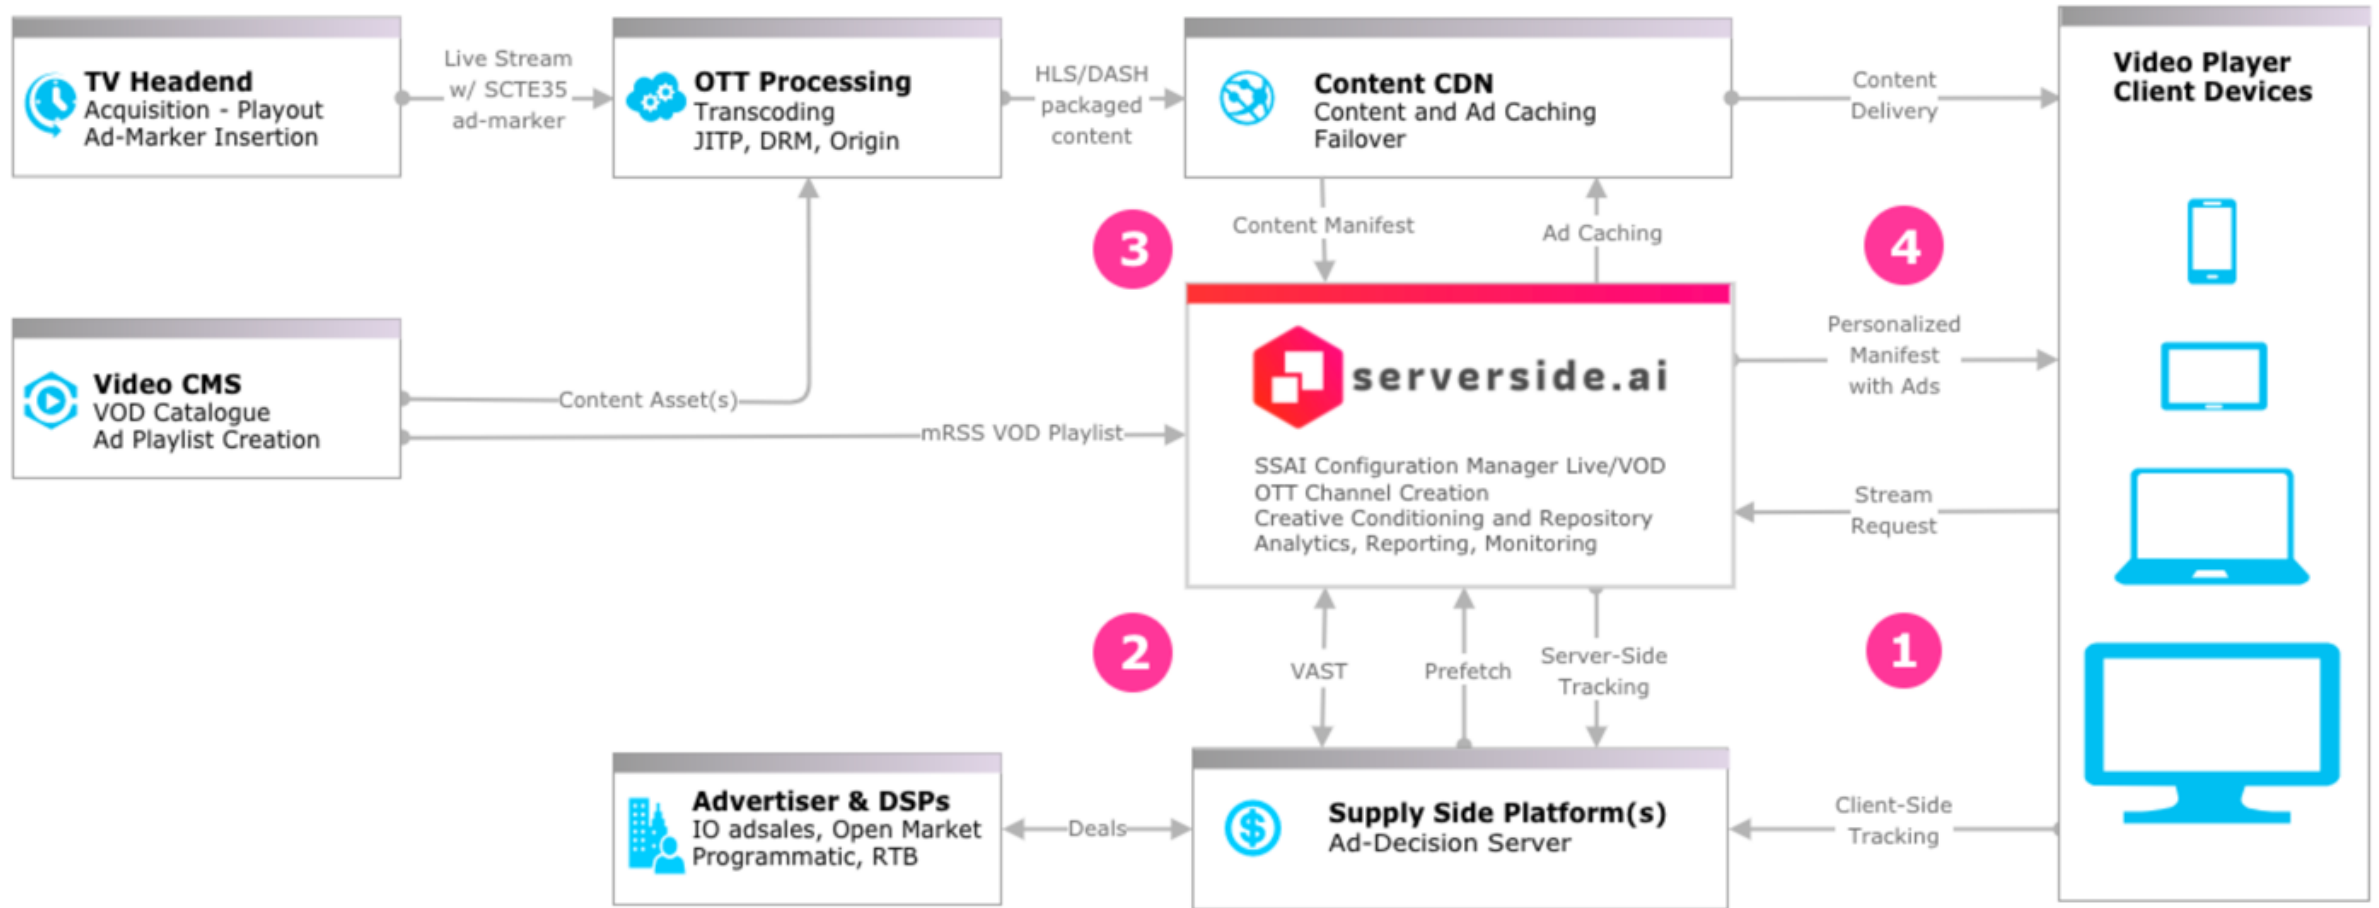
TV Headend
Acquisition - Playout
Ad-Marker Insertion

Live Stream w/ SCTE35 ad-marker

OTT Processing
Transcoding
JITP, DRM, Origin

HLS/DASH packaged content

Content CDN
Content and Ad Caching
Failover

Content Delivery

Video Player Client Devices

Content Manifest

Ad Caching

3

4

Video CMS
VOD Catalogue
Ad Playlist Creation

Content Asset(s)

mRSS VOD Playlist

serverside.ai

SSAI Configuration Manager Live/VOD
OTT Channel Creation
Creative Conditioning and Repository
Analytics, Reporting, Monitoring

Personalized Manifest with Ads

Stream Request

2

VAST

Prefetch

Server-Side Tracking

1

Advertiser & DSPs
IO adsales, Open Market
Programmatic, RTB

Deals

Supply Side Platform(s)
Ad-Decision Server

Client-Side Tracking